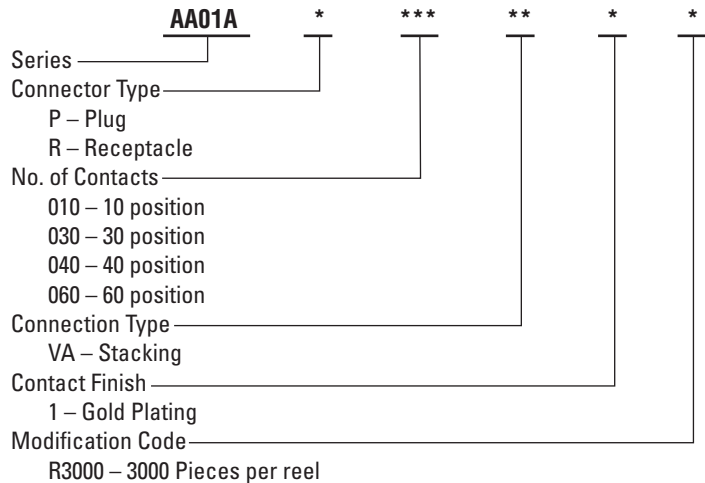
AA01A * *** ** * *

Series
Connector Type
P – Plug
R – Receptacle
No. of Contacts
010 – 10 position
030 – 30 position
040 – 40 position
060 – 60 position
Connection Type
VA – Stacking
Contact Finish
1 – Gold Plating
Modification Code
R3000 – 3000 Pieces per reel